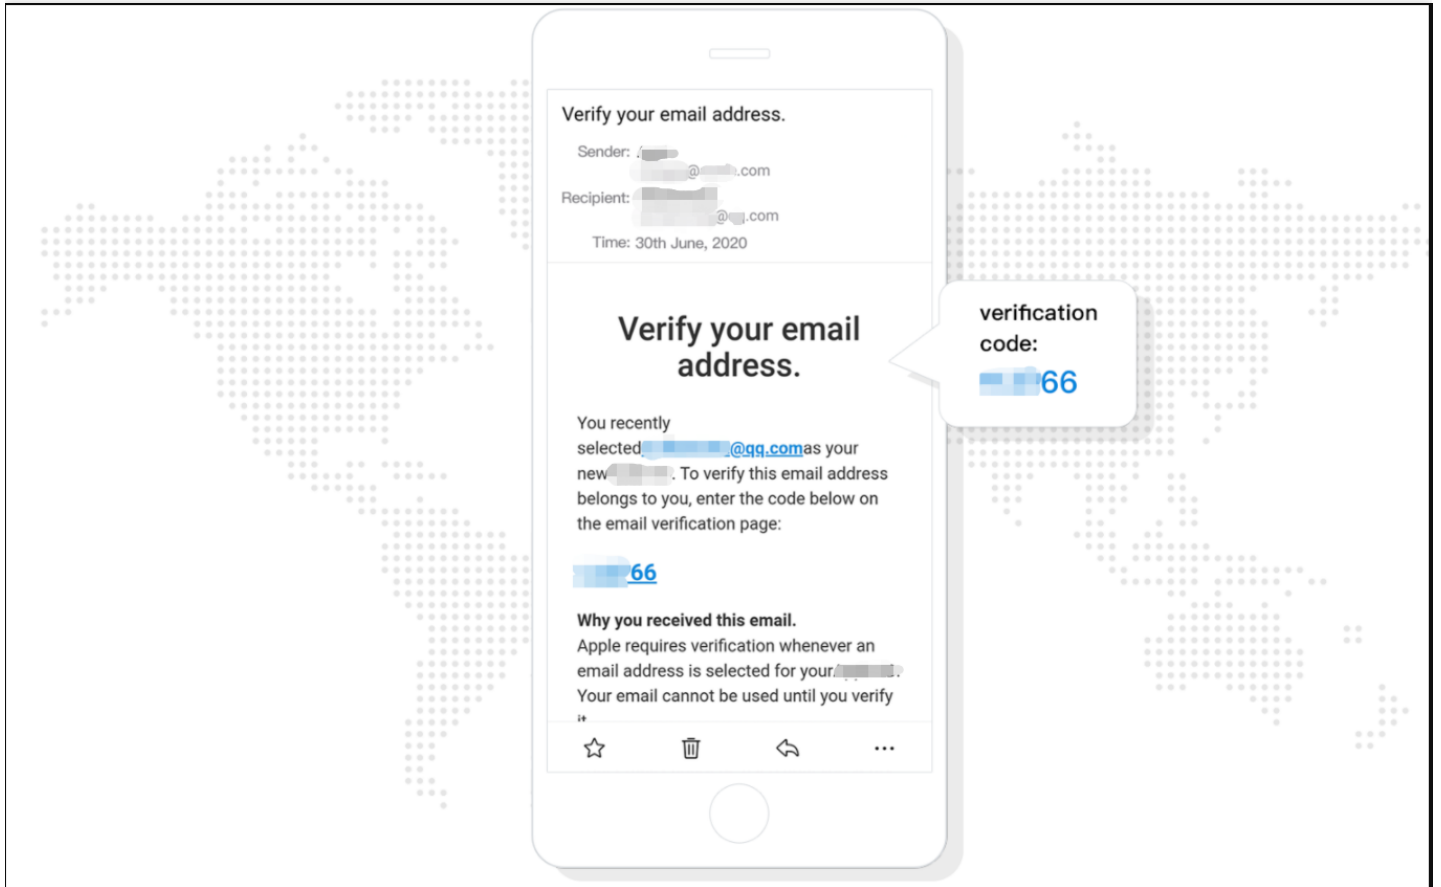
Verify your email address.

Sender: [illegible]
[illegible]@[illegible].com

Recipient: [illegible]
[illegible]@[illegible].com

Time: 30th June, 2020

Verify your email address.

You recently selected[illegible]@qq.comas your new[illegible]. To verify this email address belongs to you, enter the code below on the email verification page:

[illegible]66

Why you received this email.
Apple requires verification whenever an email address is selected for your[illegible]. Your email cannot be used until you verify it

verification code:
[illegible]66